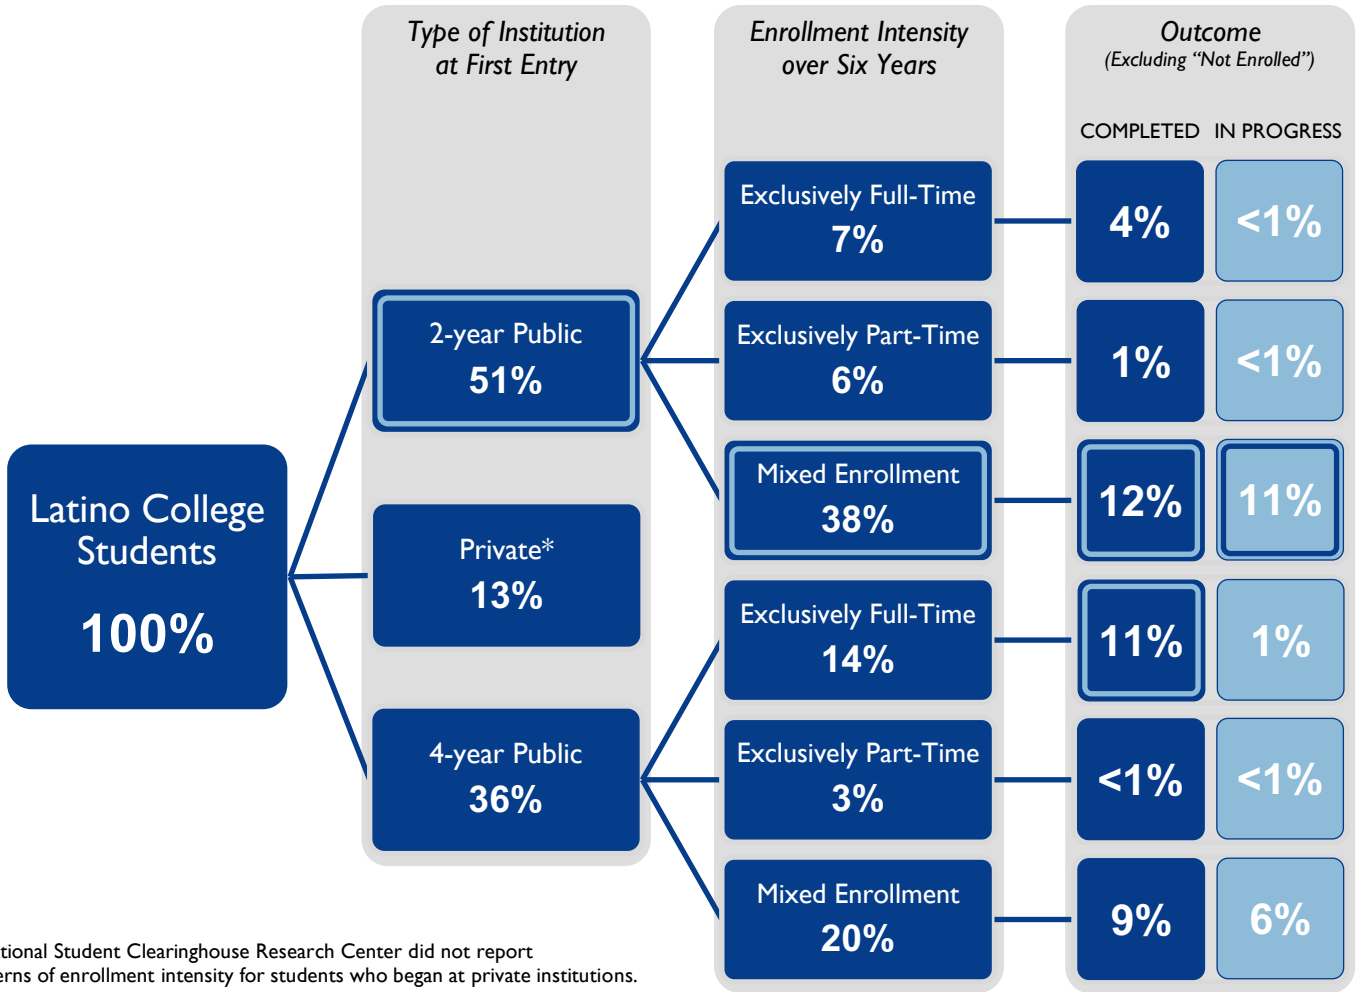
Type of Institution at First Entry

Enrollment Intensity over Six Years

Outcome (Excluding "Not Enrolled")

COMPLETED IN PROGRESS

Latino College Students 100%

2-year Public 51%

Private* 13%

4-year Public 36%

Exclusively Full-Time 7%

Exclusively Part-Time 6%

Mixed Enrollment 38%

Exclusively Full-Time 14%

Exclusively Part-Time 3%

Mixed Enrollment 20%

| COMPLETED | IN PROGRESS |
|---|---|
| 4% | <1% |
| 1% | <1% |
| 12% | 11% |
| 11% | 1% |
| <1% | <1% |
| 9% | 6% |

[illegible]tional Student Clearinghouse Research Center did not report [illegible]erns of enrollment intensity for students who began at private institutions.